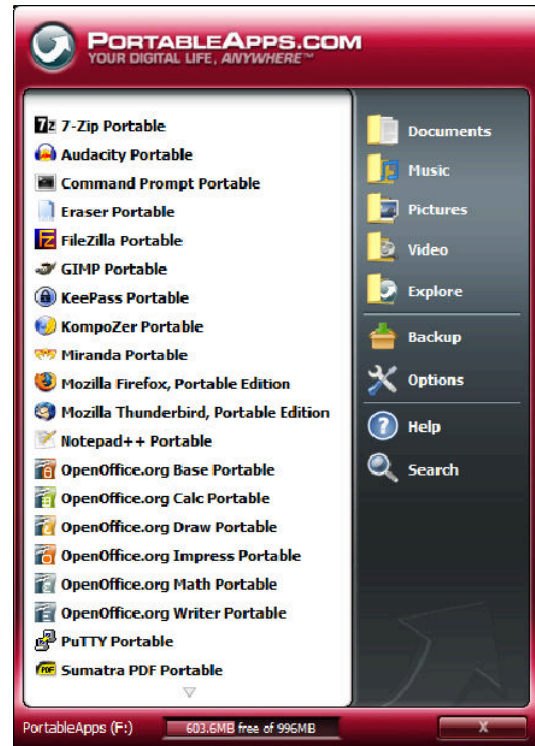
PORTABLEAPPS.COM
YOUR DIGITAL LIFE, ANYWHERE™

7-Zip Portable
Audacity Portable
Command Prompt Portable
Eraser Portable
FileZilla Portable
GIMP Portable
KeePass Portable
KompoZer Portable
Miranda Portable
Mozilla Firefox, Portable Edition
Mozilla Thunderbird, Portable Edition
Notepad++ Portable
OpenOffice.org Base Portable
OpenOffice.org Calc Portable
OpenOffice.org Draw Portable
OpenOffice.org Impress Portable
OpenOffice.org Math Portable
OpenOffice.org Writer Portable
PuTTY Portable
Sumatra PDF Portable

Documents
Music
Pictures
Video
Explore
Backup
Options
Help
Search

PortableApps (F:)
603.6MB free of 996MB
X